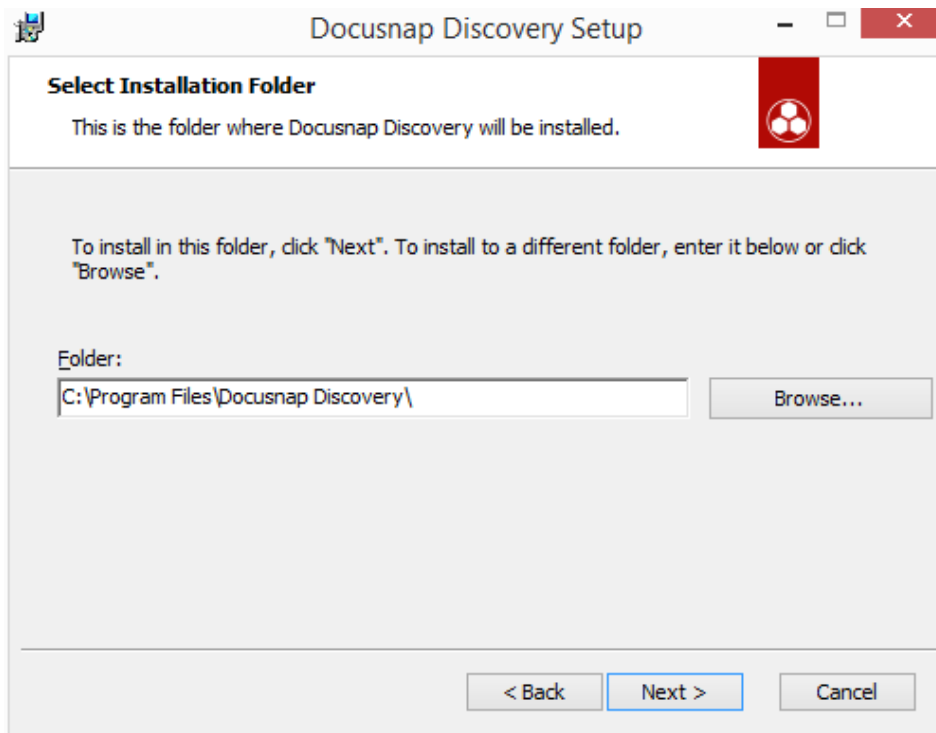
Docusnap Discovery Setup

Select Installation Folder

This is the folder where Docusnap Discovery will be installed.

To install in this folder, click "Next". To install to a different folder, enter it below or click "Browse".

Folder:

C:\Program Files\Docusnap Discovery\

Browse...

< Back

Next >

Cancel